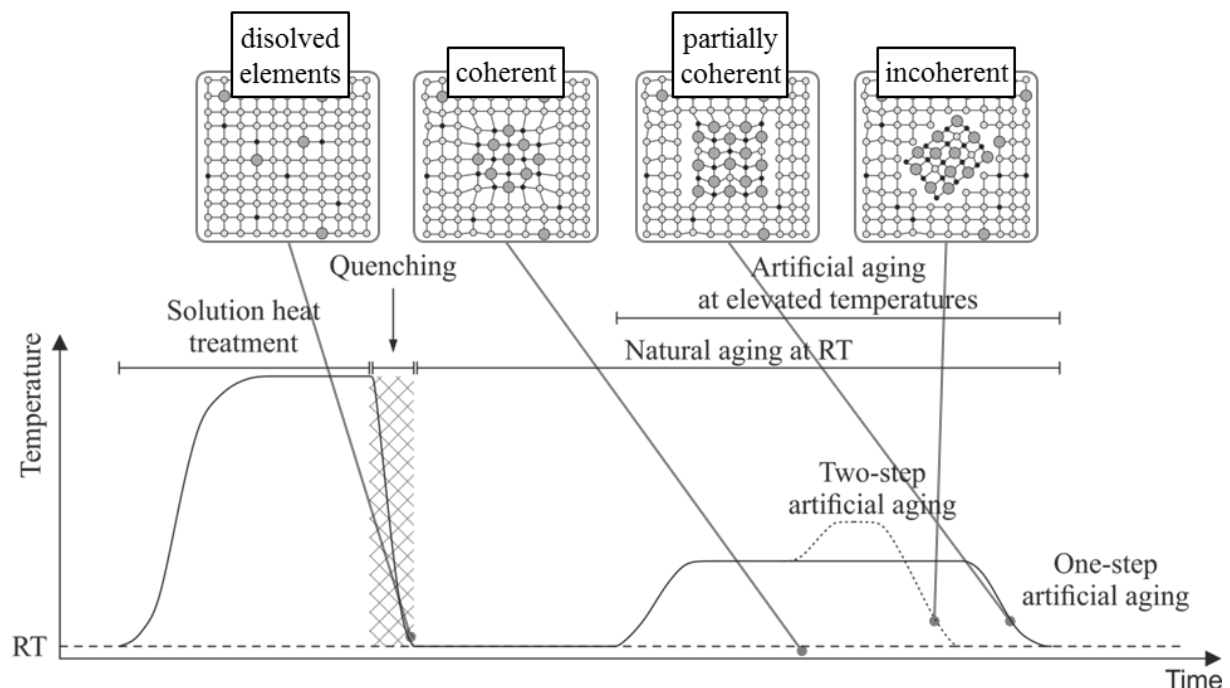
disolved elements

coherent

partially coherent

incoherent

Quenching

Artificial aging at elevated temperatures

Solution heat treatment

Natural aging at RT

Temperature

Two-step artificial aging

One-step artificial aging

RT

Time